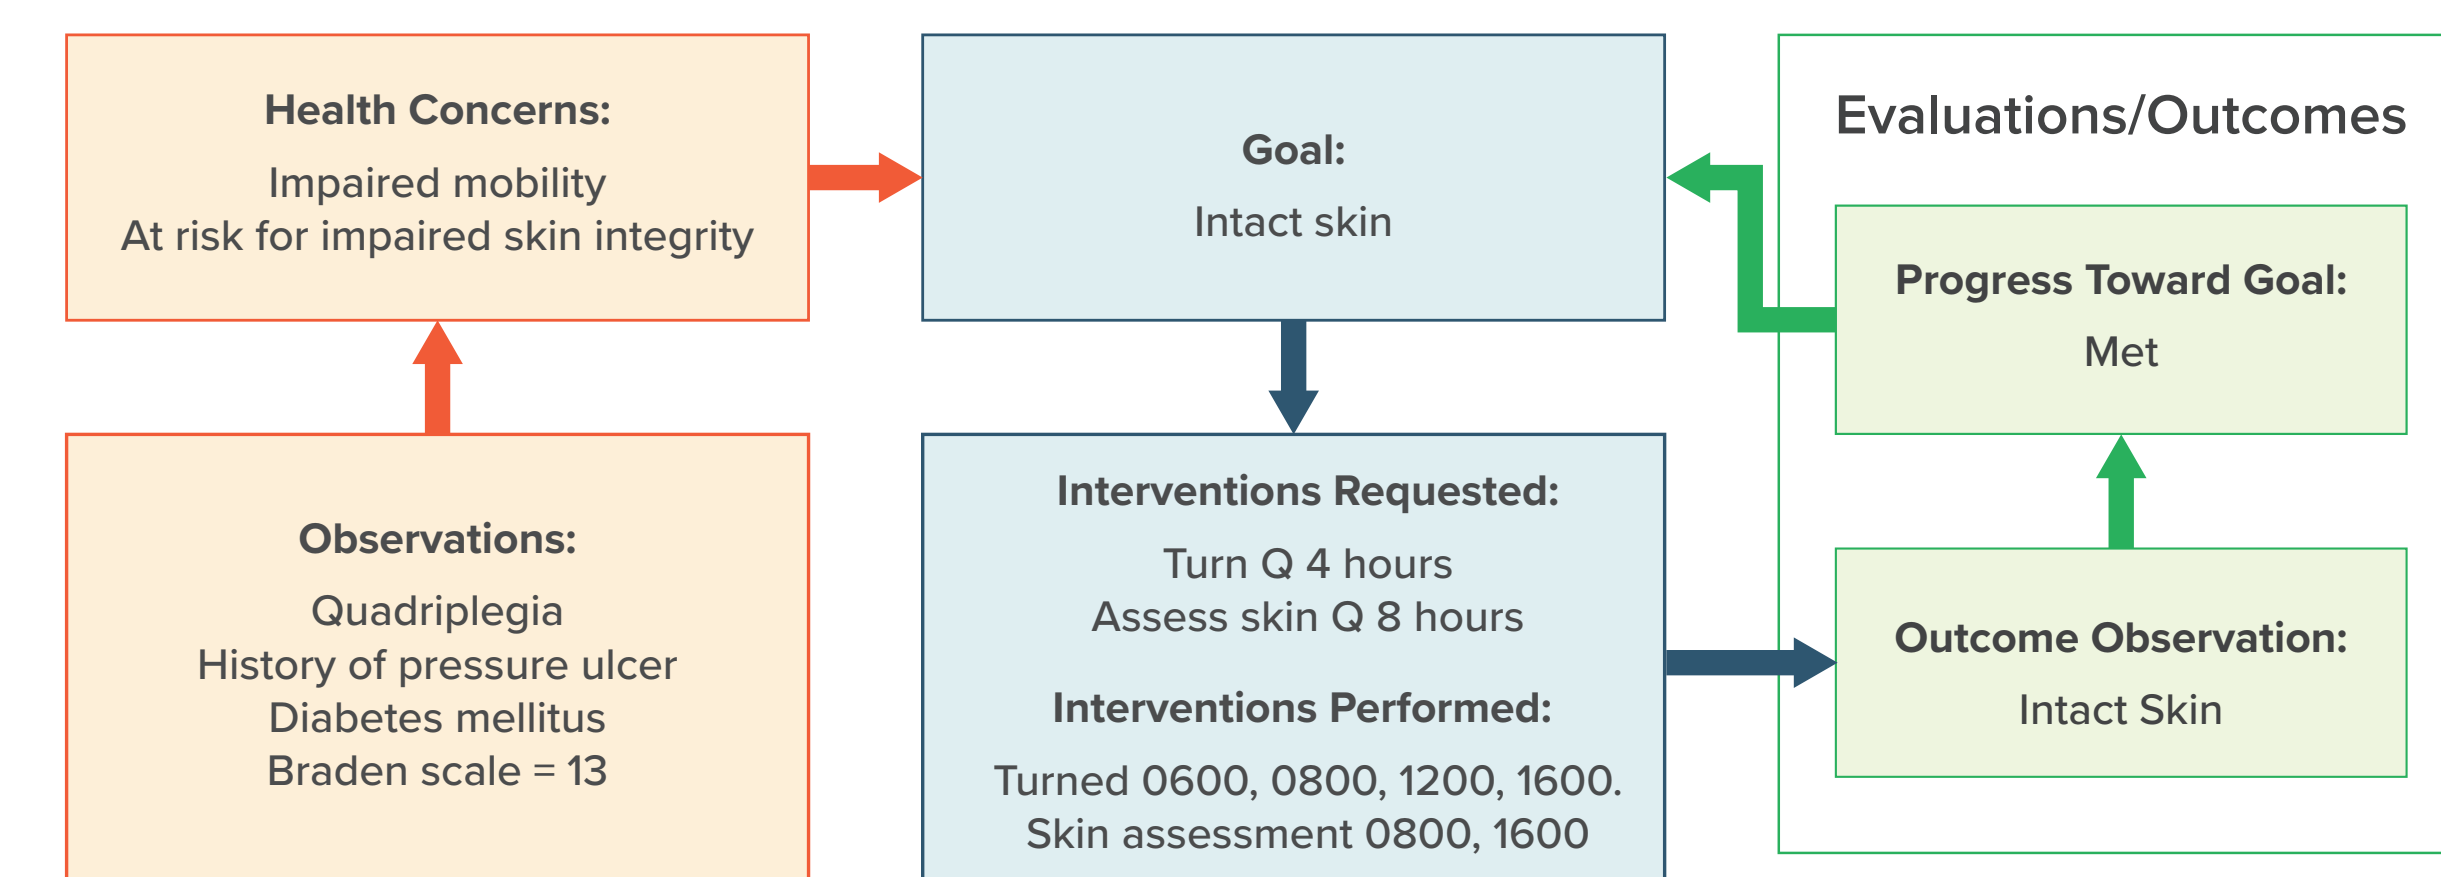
Health Concerns:

Impaired mobility
At risk for impaired skin integrity

Observations:

Quadriplegia
History of pressure ulcer
Diabetes mellitus
Braden scale = 13

Goal:

Intact skin

Interventions Requested:

Turn Q 4 hours
Assess skin Q 8 hours

Interventions Performed:

Turned 0600, 0800, 1200, 1600.
Skin assessment 0800, 1600

Evaluations/Outcomes

Progress Toward Goal:

Met

Outcome Observation:

Intact Skin